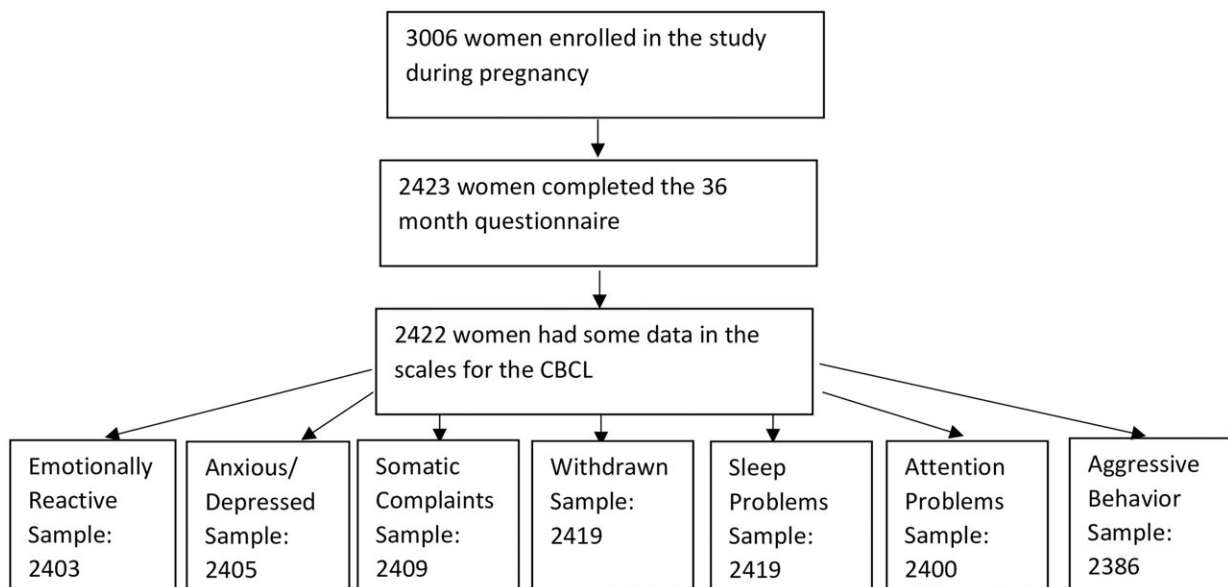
3006 women enrolled in the study during pregnancy

2423 women completed the 36 month questionnaire

2422 women had some data in the scales for the CBCL

Emotionally Reactive Sample: 2403

Anxious/ Depressed Sample: 2405

Somatic Complaints Sample: 2409

Withdrawn Sample: 2419

Sleep Problems Sample: 2419

Attention Problems Sample: 2400

Aggressive Behavior Sample: 2386